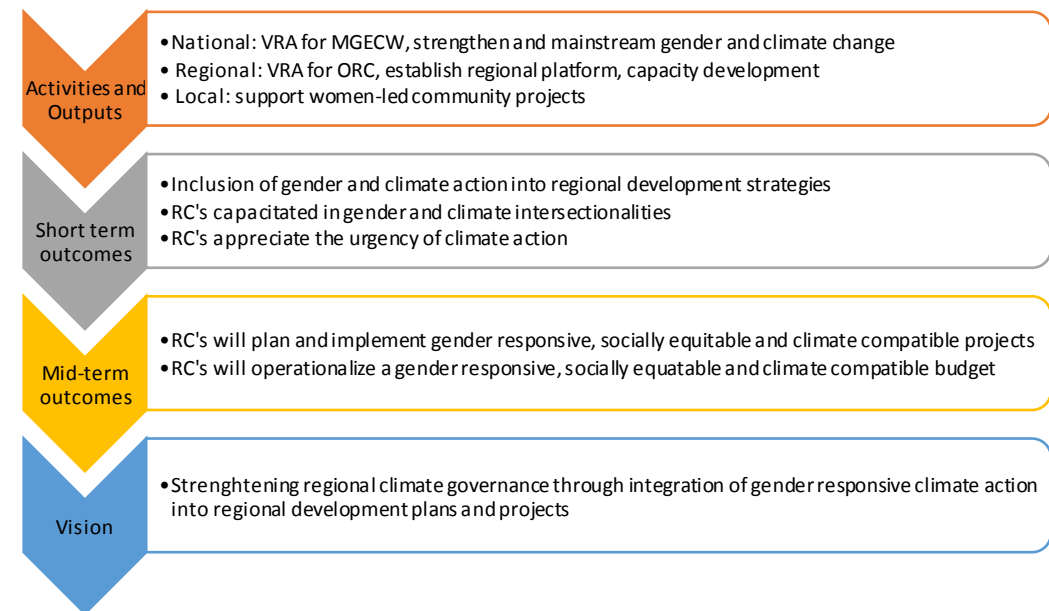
Activities and Outputs

• National: VRA for MGECW, strengthen and mainstream gender and climate change
• Regional: VRA for ORC, establish regional platform, capacity development
• Local: support women-led community projects

Short term outcomes

• Inclusion of gender and climate action into regional development strategies
• RC's capacitated in gender and climate intersectionalities
• RC's appreciate the urgency of climate action

Mid-term outcomes

• RC's will plan and implement gender responsive, socially equitable and climate compatible projects
• RC's will operationalize a gender responsive, socially equatable and climate compatible budget

Vision

• Strenghtening regional climate governance through integration of gender responsive climate action into regional development plans and projects